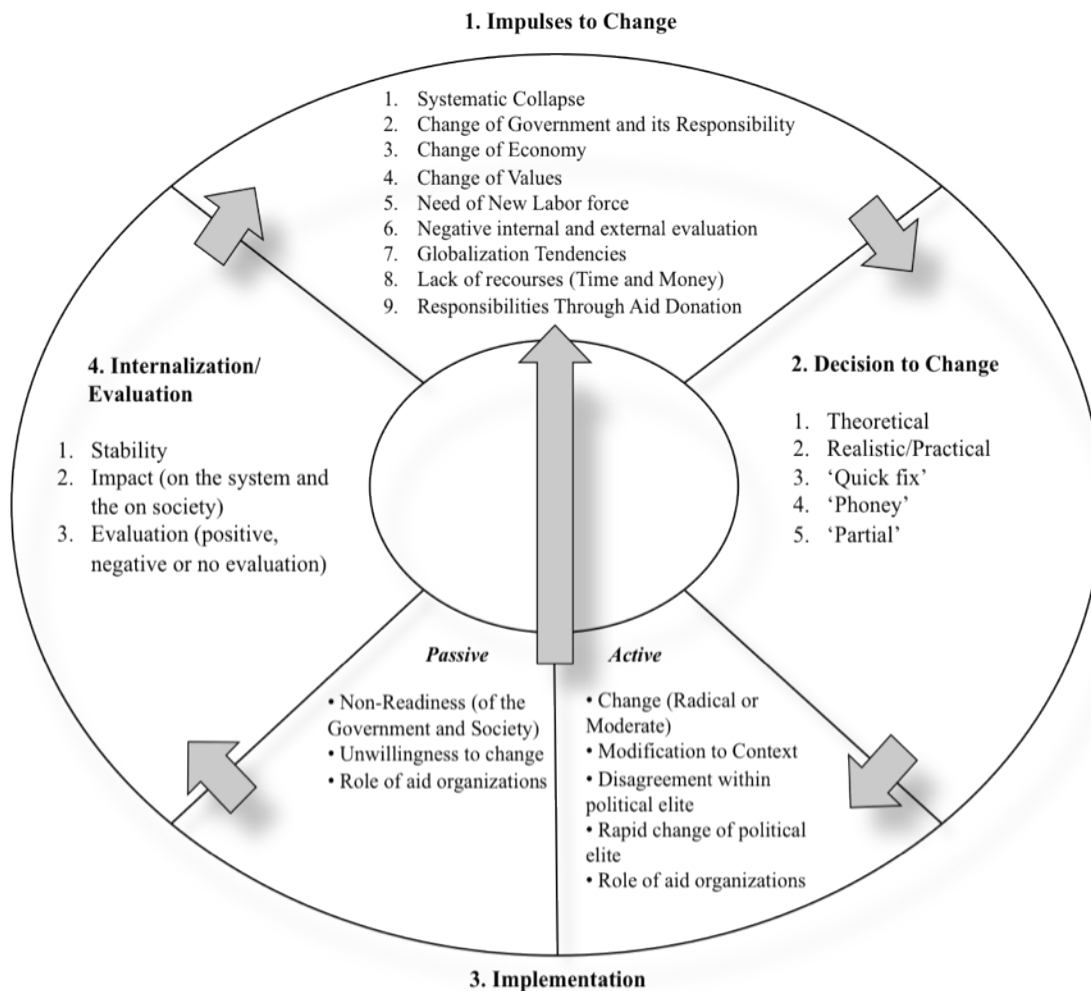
1. Impulses to Change

1. Systematic Collapse
2. Change of Government and its Responsibility
3. Change of Economy
4. Change of Values
5. Need of New Labor force
6. Negative internal and external evaluation
7. Globalization Tendencies
8. Lack of recourses (Time and Money)
9. Responsibilities Through Aid Donation

4. Internalization/ Evaluation

1. Stability
2. Impact (on the system and the on society)
3. Evaluation (positive, negative or no evaluation)

2. Decision to Change

1. Theoretical
2. Realistic/Practical
3. 'Quick fix'
4. 'Phoney'
5. 'Partial'

Passive

• Non-Readiness (of the Government and Society)
• Unwillingness to change
• Role of aid organizations

Active

• Change (Radical or Moderate)
• Modification to Context
• Disagreement within political elite
• Rapid change of political elite
• Role of aid organizations

3. Implementation